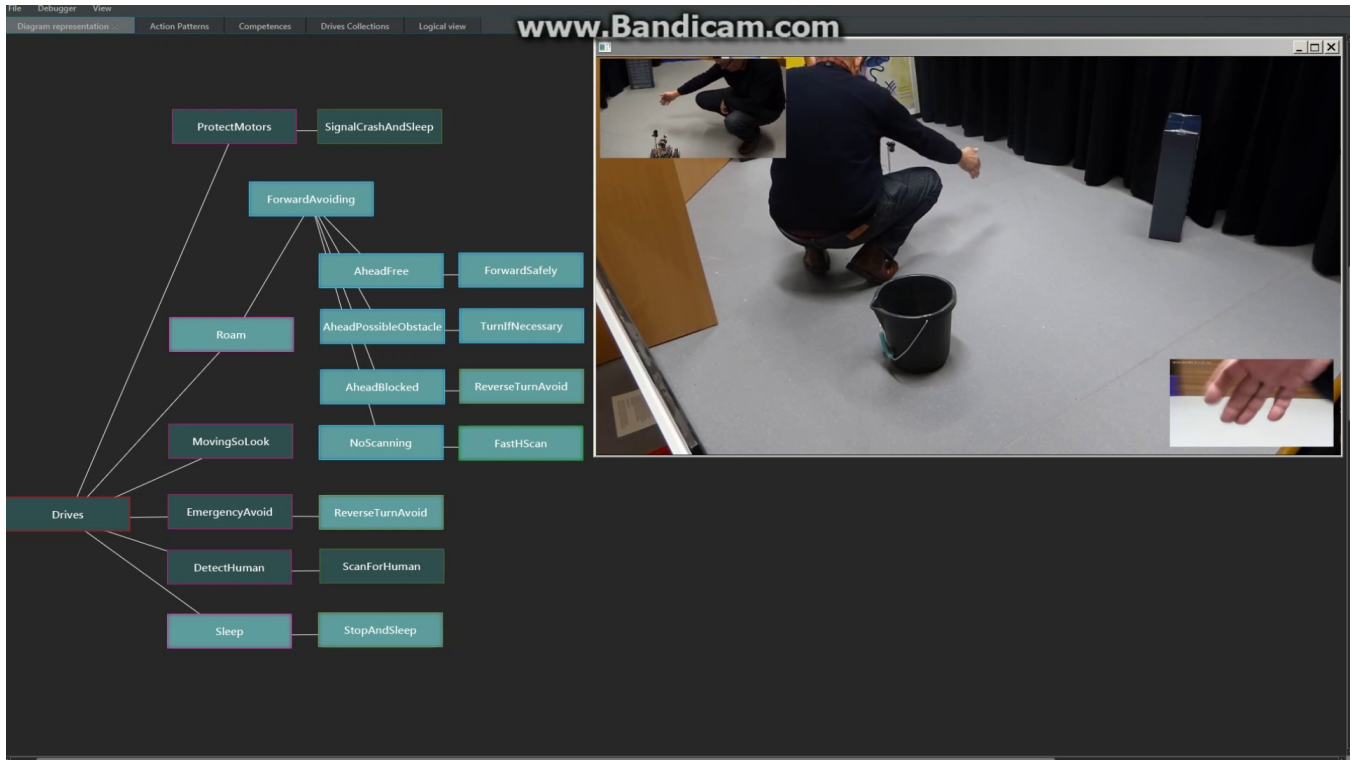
File Debugger View

Diagram representation

Action Patterns

Competences

Drives Collections

Logical view

www.Bandicam.com

ProtectMotors

SignalCrashAndSleep

ForwardAvoiding

AheadFree

ForwardSafely

Roam

AheadPossibleObstacle

TurnIfNecessary

AheadBlocked

ReverseTurnAvoid

MovingSoLook

NoScanning

FastHScan

Drives

EmergencyAvoid

ReverseTurnAvoid

DetectHuman

ScanForHuman

Sleep

StopAndSleep